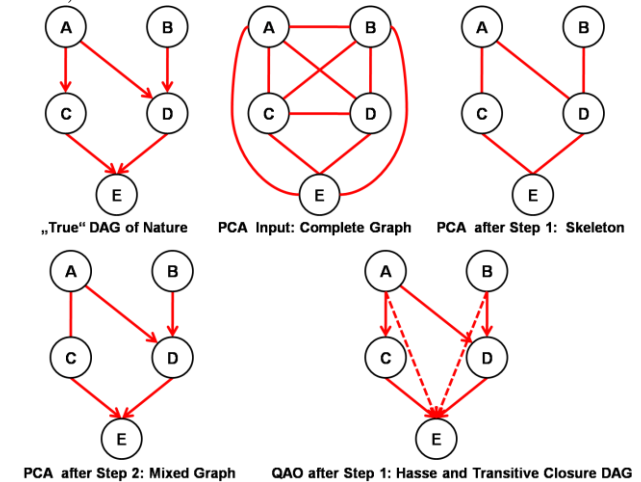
A B C D E
„True“ DAG of Nature

A B C D E
PCA Input: Complete Graph

A B C D E
PCA after Step 1: Skeleton

A B C D E
PCA after Step 2: Mixed Graph

A B C D E
QAO after Step 1: Hasse and Transitive Closure DAG